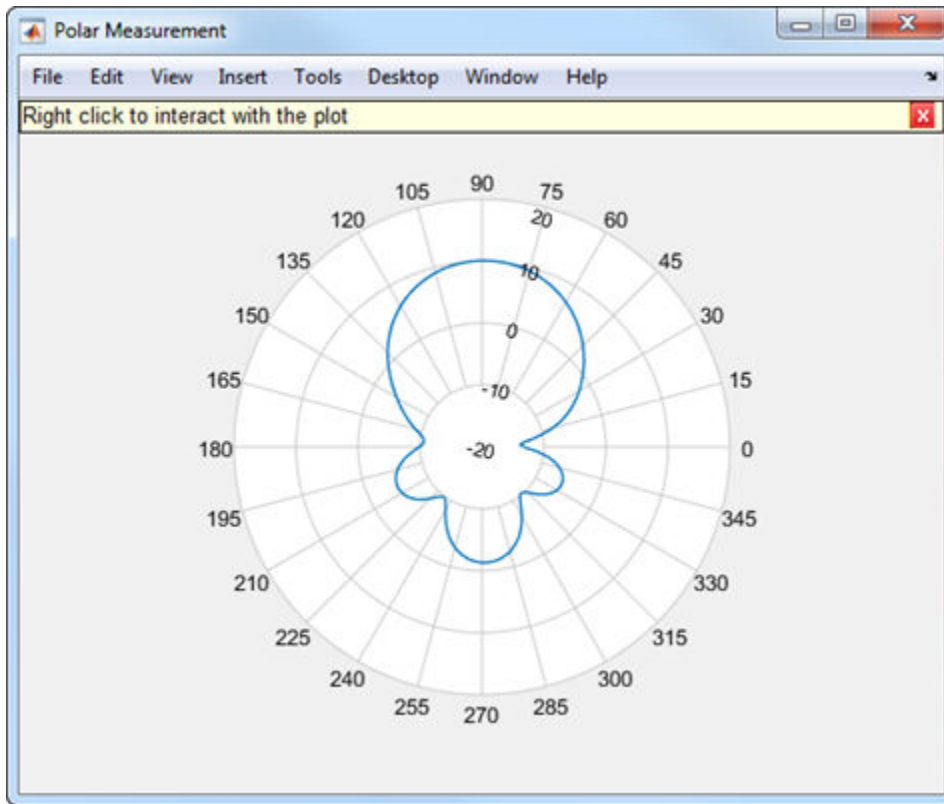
Polar Measurement

File Edit View Insert Tools Desktop Window Help

Right click to interact with the plot

90
75
60
45
30
15
0
345
330
315
300
285
270
255
240
225
210
195
180
165
150
135
120
105

20
10
0
-10
-20